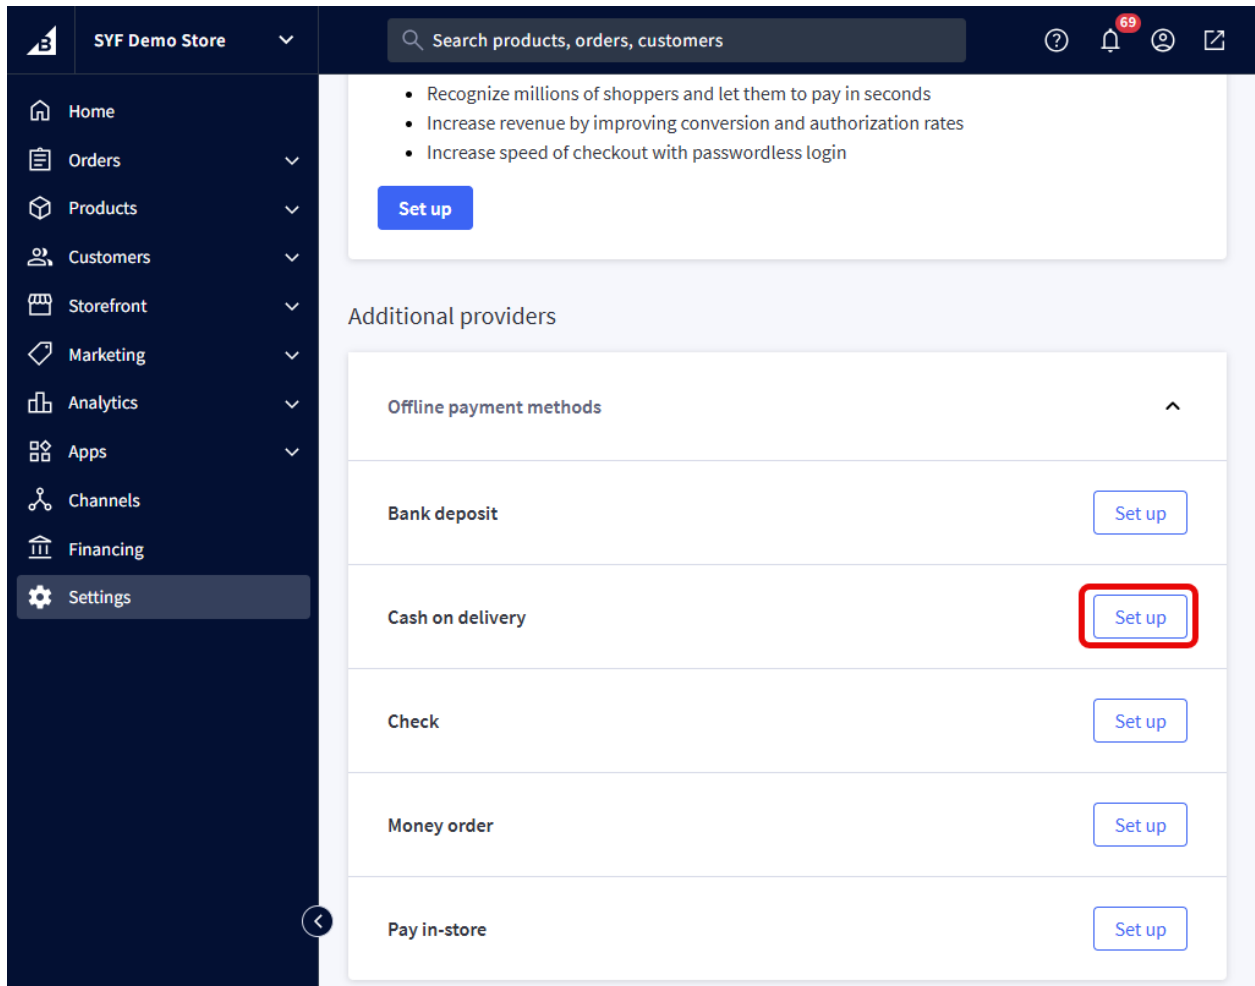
SYF Demo Store

Search products, orders, customers

69

Home
Orders
Products
Customers
Storefront
Marketing
Analytics
Apps
Channels
Financing
Settings

- Recognize millions of shoppers and let them to pay in seconds
- Increase revenue by improving conversion and authorization rates
- Increase speed of checkout with passwordless login

Set up

Additional providers

Offline payment methods

Bank deposit
Set up

Cash on delivery
Set up

Check
Set up

Money order
Set up

Pay in-store
Set up